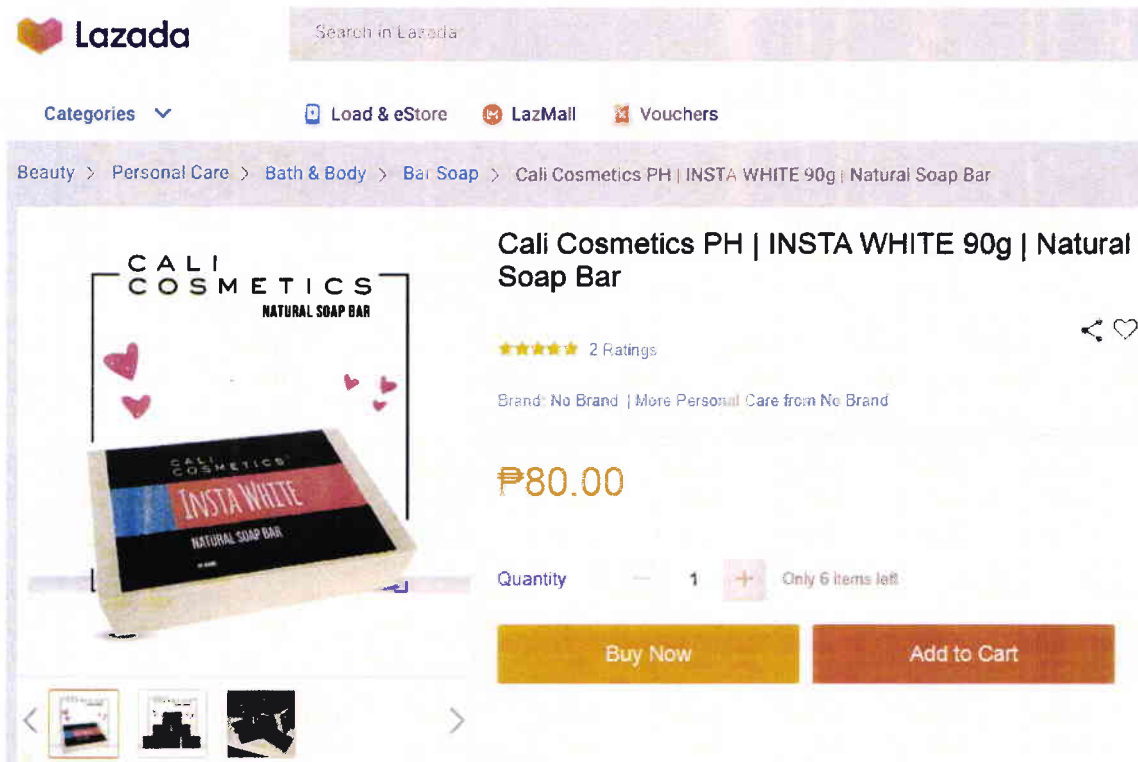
Lazada

Search in Lazada

Categories

Load & eStore

LazMall

Vouchers

Beauty > Personal Care > Bath & Body > Bar Soap > Cali Cosmetics PH | INSTA WHITE 90g | Natural Soap Bar

CALI COSMETICS NATURAL SOAP BAR

CALI COSMETICS INSTA WHITE NATURAL SOAP BAR

Cali Cosmetics PH | INSTA WHITE 90g | Natural Soap Bar

2 Ratings

Brand: No Brand | More Personal Care from No Brand

₱80.00

Quantity − 1 + Only 6 items left

Buy Now

Add to Cart